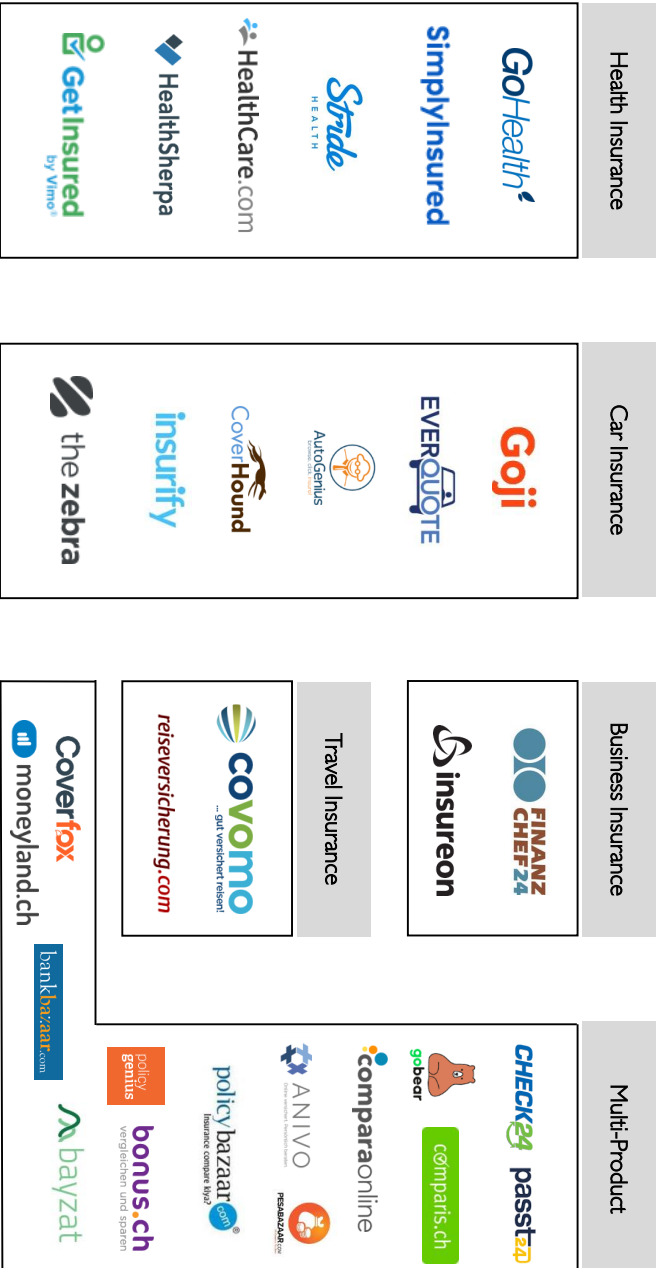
Health Insurance

GoHealth

SimplyInsured

Stride HEALTH

HealthCare.com

HealthSherpa

GetInsured by Vimo

Car Insurance

Goji

EVERQUOTE

AutoGenius

CoverHound

insurify

the zebra

Business Insurance

FINANZ CHEF24

insureon

Travel Insurance

covomo ... gut versichert reisen!

reiseversicherung.com

Multi-Product

CHECK24

passt24

gobear

comparis.ch

comparaonline

ANIVO

PESABAZAAR

policybazaar.com Insurance compare kiya?

policy genius

bonus.ch vergleichen und sparen

Coverfox

moneyland.ch

bankbazaar.com

bayzat